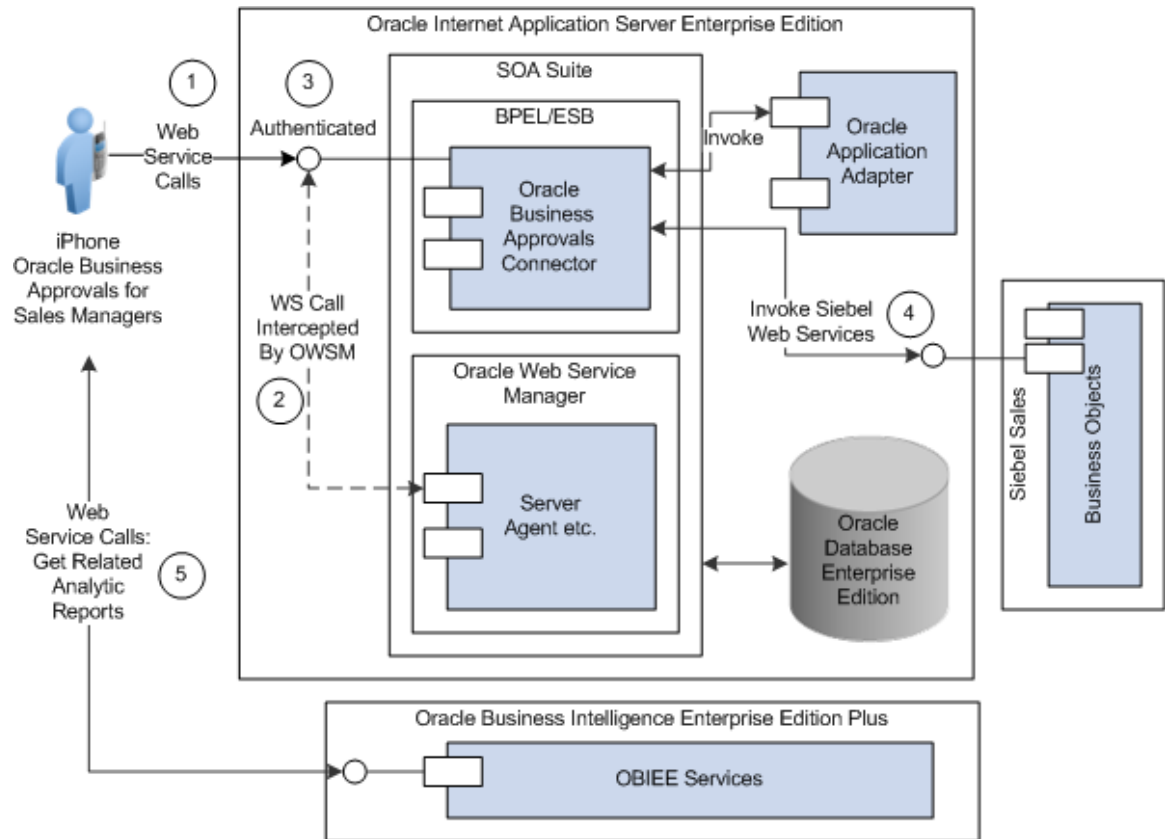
Oracle Internet Application Server Enterprise Edition

1

Web Service Calls

iPhone Oracle Business Approvals for Sales Managers

3

Authenticated

SOA Suite

BPEL/ESB

Oracle Business Approvals Connector

Invoke

Oracle Application Adapter

WS Call Intercepted By OWSM

2

Invoke Siebel Web Services

4

Oracle Web Service Manager

Server Agent etc.

Oracle Database Enterprise Edition

Siebel Sales

Business Objects

Web Service Calls: Get Related Analytic Reports

5

Oracle Business Intelligence Enterprise Edition Plus

OBIEE Services